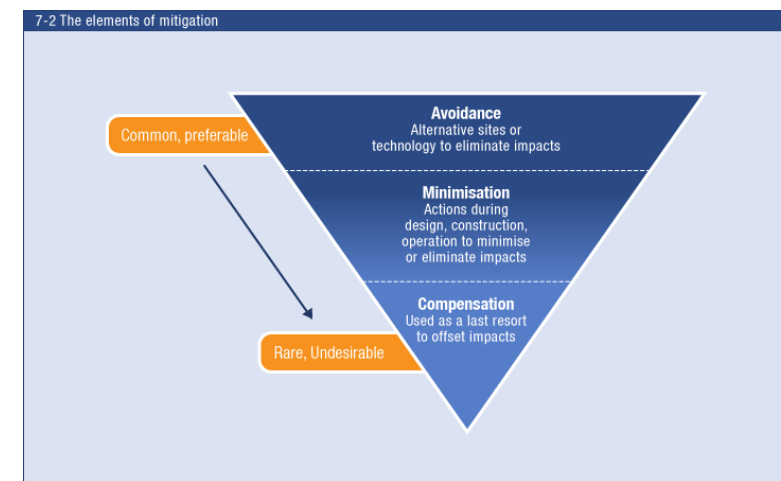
7-2 The elements of mitigation

Common, preferable

Avoidance
Alternative sites or technology to eliminate impacts

Minimisation
Actions during design, construction, operation to minimise or eliminate impacts

Compensation
Used as a last resort to offset impacts

Rare, Undesirable